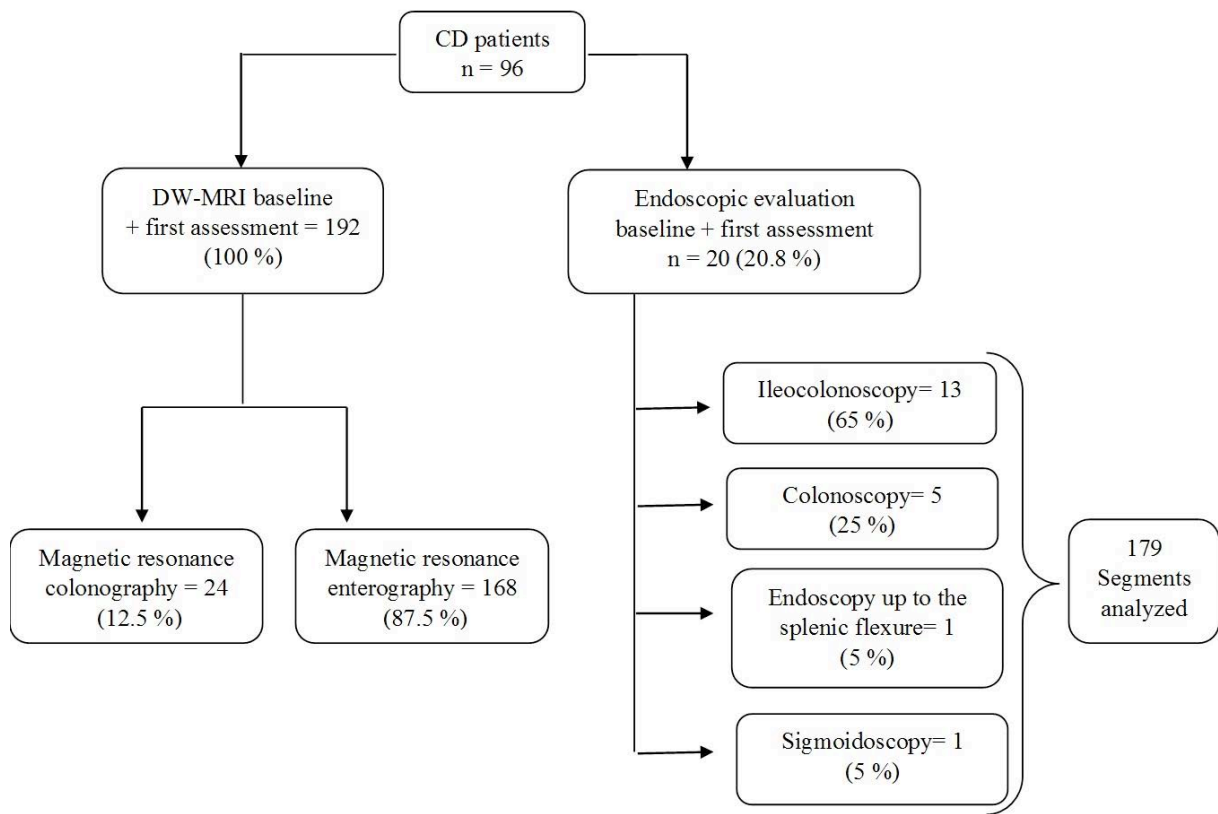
CD patients
n = 96

DW-MRI baseline
+ first assessment = 192
(100 %)

Endoscopic evaluation
baseline + first assessment
n = 20 (20.8 %)

Magnetic resonance
colonography = 24
(12.5 %)

Magnetic resonance
enterography = 168
(87.5 %)

Ileocolonoscopy= 13
(65 %)

Colonoscopy= 5
(25 %)

Endoscopy up to the
splenic flexure= 1
(5 %)

Sigmoidoscopy= 1
(5 %)

179
Segments
analyzed